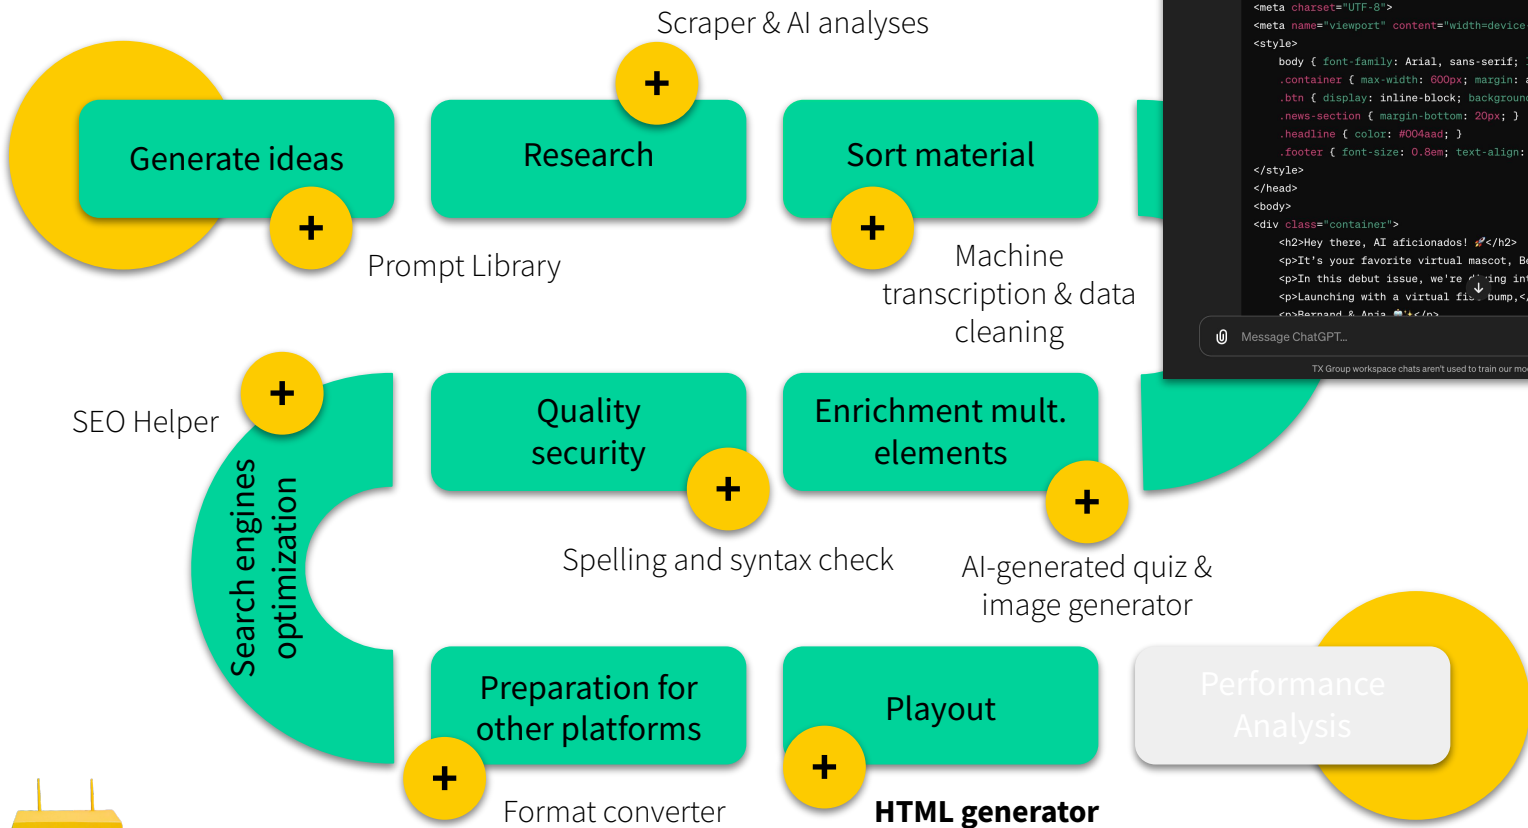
Scraper & AI analyses

Generate ideas

+

Research

Sort material

+

+

Prompt Library

Machine transcription & data cleaning

<meta charset="UTF-8">
<meta name="viewport" content="width=device
<style>
body { font-family: Arial, sans-serif;
.container { max-width: 600px; margin:
.btn { display: inline-block; backgroun
.news-section { margin-bottom: 20px; }
.headline { color: #004aad; }
.footer { font-size: 0.8em; text-align:
</style>
</head>
<body>
<div class="container">
<h2>Hey there, AI aficionados! 🚀</h2>
<p>It's your favorite virtual mascot, B
<p>In this debut issue, we're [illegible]ing in
<p>Launching with a virtual fi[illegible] bump,</
<p>Bernard & Anja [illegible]</p>

Message ChatGPT…

TX Group workspace chats aren't used to train our mo

+

SEO Helper

Search engines optimization

Quality security

+

Enrichment mult. elements

+

Spelling and syntax check

AI-generated quiz & image generator

Preparation for other platforms

+

Playout

+

Performance Analysis

Format converter

HTML generator